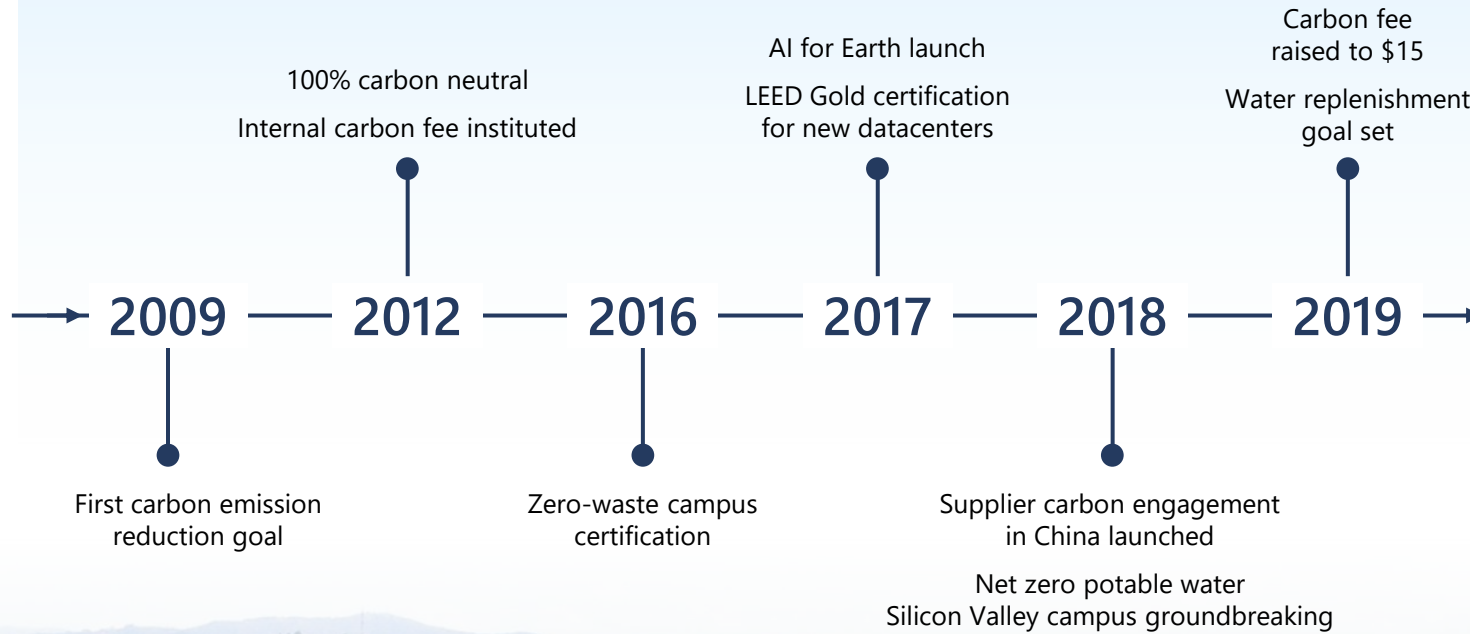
2009
First carbon emission reduction goal

2012
100% carbon neutral
Internal carbon fee instituted

2016
Zero-waste campus certification

2017
AI for Earth launch
LEED Gold certification for new datacenters

2018
Supplier carbon engagement in China launched
Net zero potable water Silicon Valley campus groundbreaking

2019
Carbon fee raised to $15
Water replenishment goal set